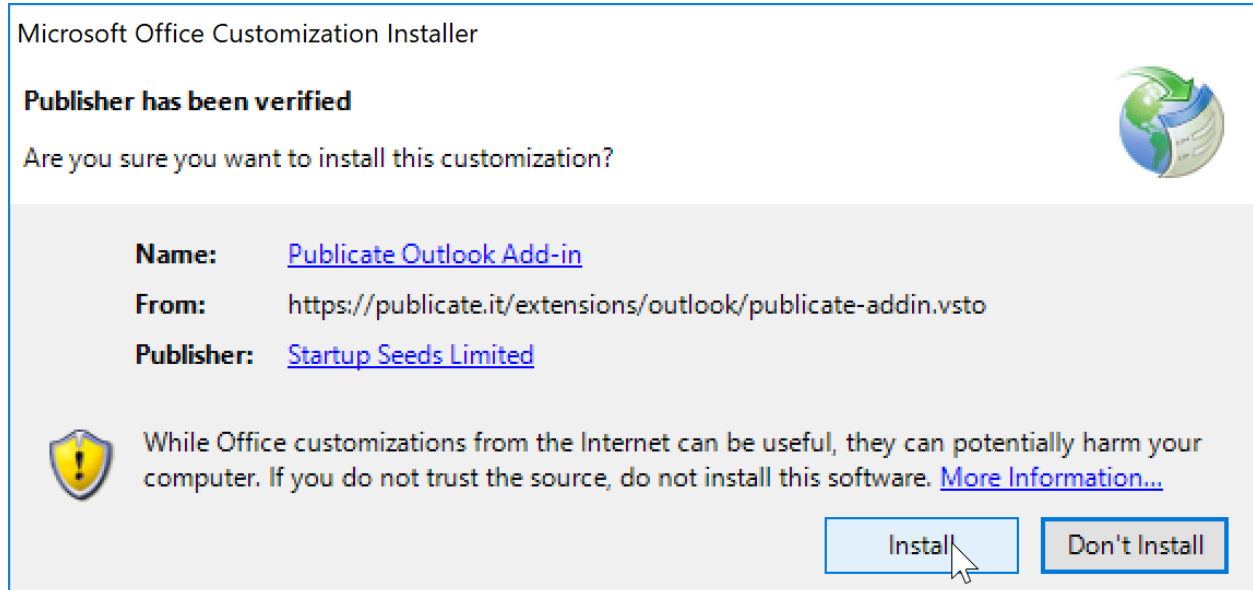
Microsoft Office Customization Installer

Publisher has been verified

Are you sure you want to install this customization?

Name: Publicate Outlook Add-in

From: https://publicate.it/extensions/outlook/publicate-addin.vsto

Publisher: Startup Seeds Limited

While Office customizations from the Internet can be useful, they can potentially harm your computer. If you do not trust the source, do not install this software. More Information...

Install

Don't Install